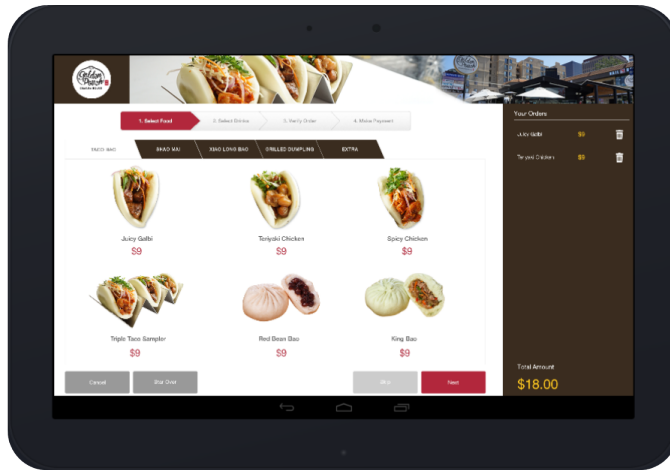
Golden Patch

1. Select Food
2. Select Drinks
3. Verify Order
4. Make Payment

TACO MAC
SHAO MAI
XIAO LONG BAO
GRILLED DUMPLINGS
EXTRA

Juicy Galbi
$9

Teriyaki Chicken
$9

Spicy Chicken
$9

Triple Taco Sampler
$9

Red Bean Bao
$9

King Bao
$9

Cancel
Start Over
Back
Next

Your Orders

Juicy Galbi $9
Teriyaki Chicken $9

Total Amount
$18.00